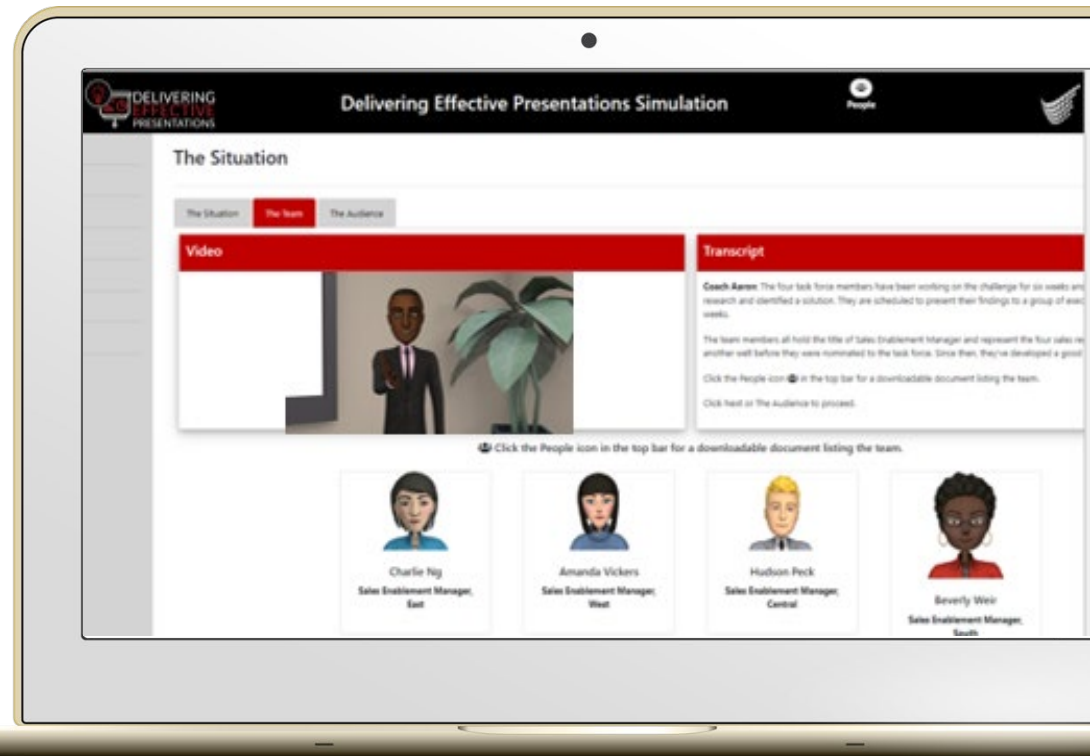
DELIVERING EFFECTIVE PRESENTATIONS

Delivering Effective Presentations Simulation

People

The Situation

The Situation | The Team | The Audience

Video

Transcript

Coach Aaron: The four task force members have been working on the challenge for six weeks and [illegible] research and identified a solution. They are scheduled to present their findings to a group of exec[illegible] weeks.

The team members all hold the title of Sales Enablement Manager and represent the four sales re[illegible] another well before they were nominated to the task force. Since then, they've developed a good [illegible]

Click the People icon in the top bar for a downloadable document listing the team.

Click Next or The Audience to proceed.

Click the People icon in the top bar for a downloadable document listing the team.

Charlie Ng
Sales Enablement Manager, East

Amanda Vickers
Sales Enablement Manager, West

Hudson Peck
Sales Enablement Manager, Central

Beverly Weir
Sales Enablement Manager, South